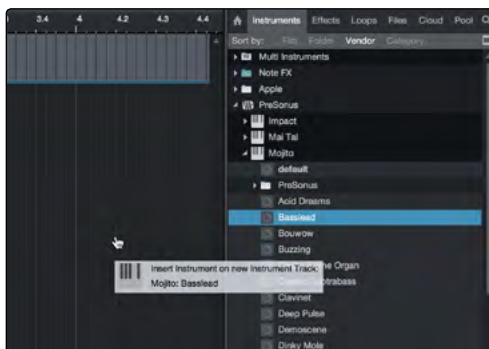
3.4 4 4.2 4.3 4.4

Instruments Effects Loops Files Cloud Pool

Sort by: Flat Folder Vendor Category

Multi Instruments
Note FX
Apple
PreSonus
Impact
Mai Tai
Mojito
default
PreSonus
Acid Dreams
Basslead
Bouwow
Buzzing
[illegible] Organ
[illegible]bass
Clavinet
Deep Pulse
Demoscene
Dinky Mole

Insert Instrument on new Instrument Track:
Mojito: Basslead